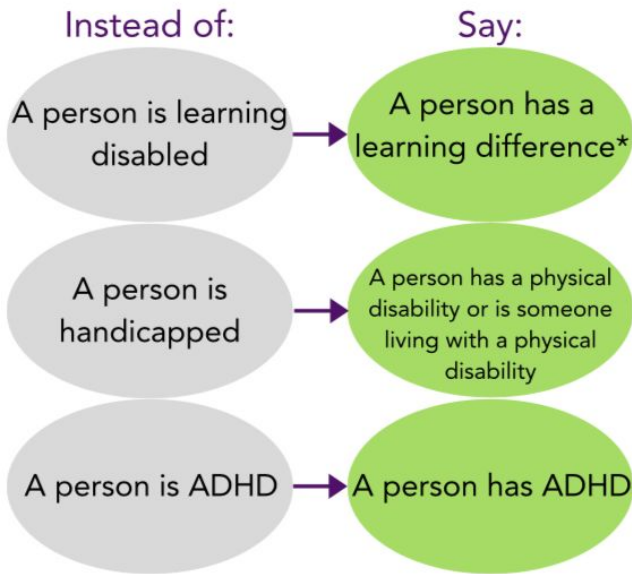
Instead of:

Say:

A person is learning disabled

A person has a learning difference*

A person is handicapped

A person has a physical disability or is someone living with a physical disability

A person is ADHD

A person has ADHD